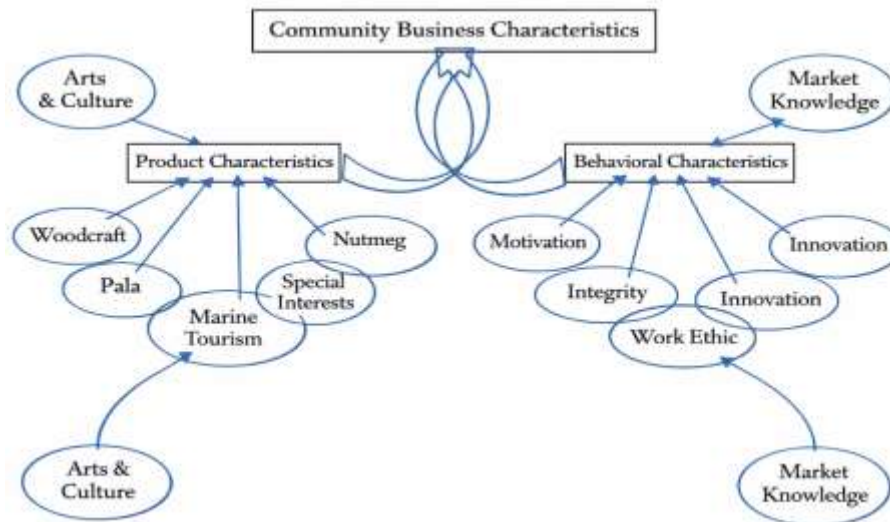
Community Business Characteristics

Arts & Culture

Market Knowledge

Product Characteristics

Behavioral Characteristics

Woodcraft

Nutmeg

Motivation

Innovation

Pala

Special Interests

Integrity

Innovation

Marine Tourism

Work Ethic

Arts & Culture

Market Knowledge